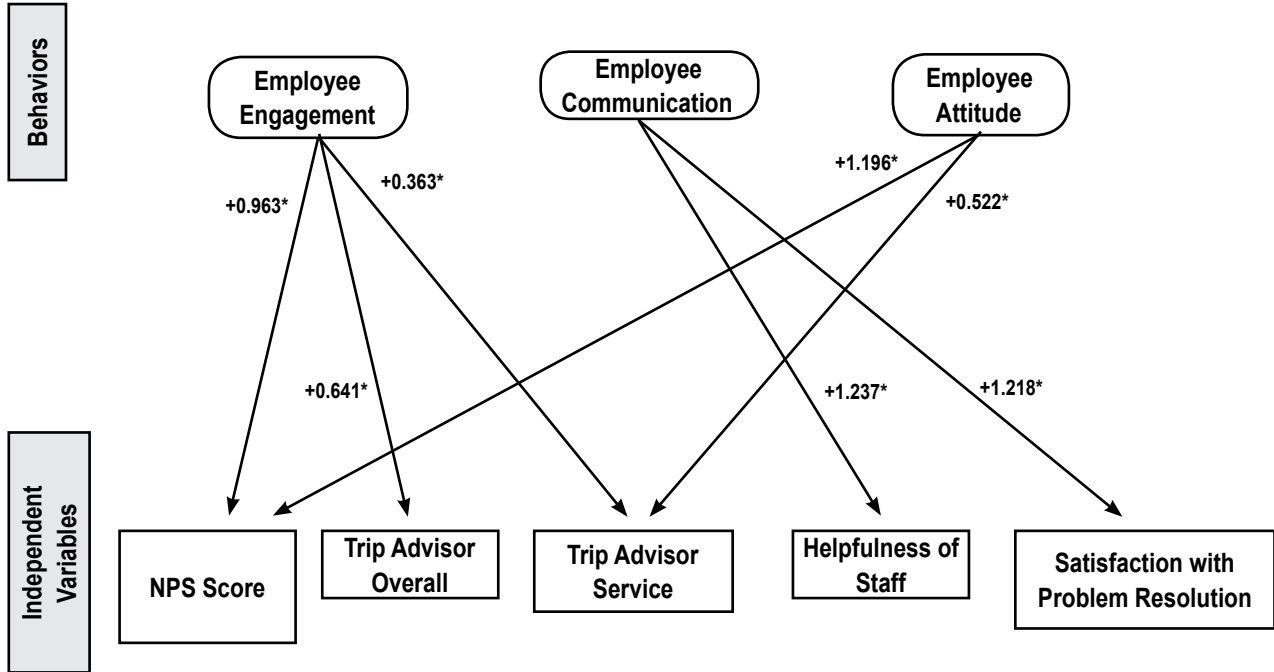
Behaviors

Employee Engagement

Employee Communication

Employee Attitude

+0.963*

+0.363*

+1.196*

+0.522*

+0.641*

+1.237*

+1.218*

Independent Variables

NPS Score

Trip Advisor Overall

Trip Advisor Service

Helpfulness of Staff

Satisfaction with Problem Resolution